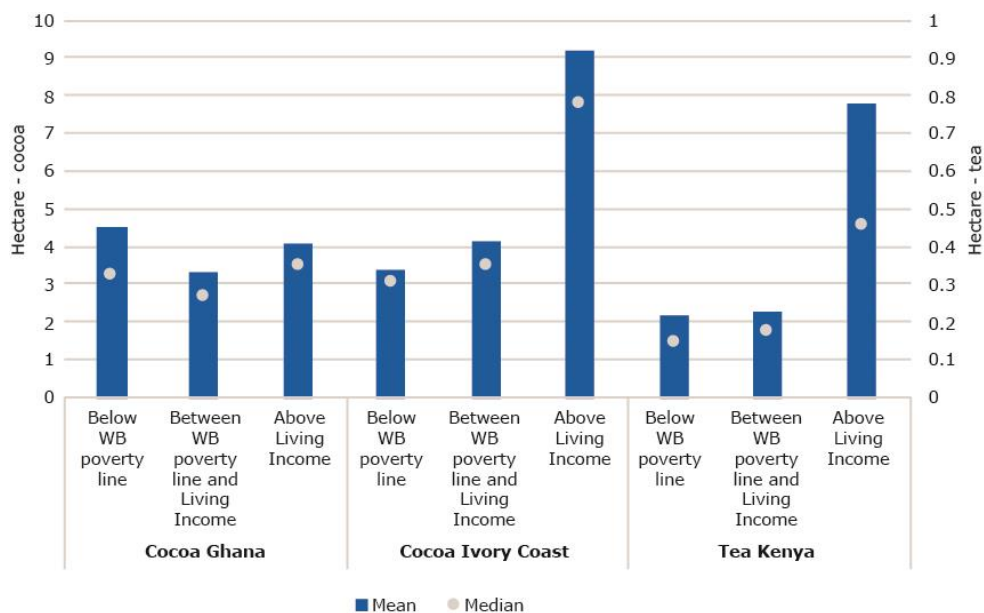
10
9
8
7
6
5
4
3
2
1
0

Hectare - cocoa

1
0.9
0.8
0.7
0.6
0.5
0.4
0.3
0.2
0.1
0

Hectare - tea

Below WB poverty line
Between WB poverty line and Living Income
Above Living Income
Below WB poverty line
Between WB poverty line and Living Income
Above Living Income
Below WB poverty line
Between WB poverty line and Living Income
Above Living Income

Cocoa Ghana
Cocoa Ivory Coast
Tea Kenya

Mean
Median